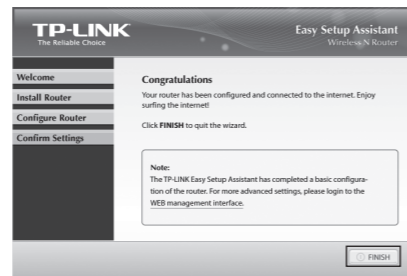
TP-LINK
The Reliable Choice

Easy Setup Assistant
Wireless N Router

Welcome
Install Router
Configure Router
Confirm Settings

Congratulations

Your router has been configured and connected to the internet. Enjoy surfing the internet!

Click FINISH to quit the wizard.

Note:
The TP-LINK Easy Setup Assistant has completed a basic configuration of the router. For more advanced settings, please login to the WEB management interface.

FINISH